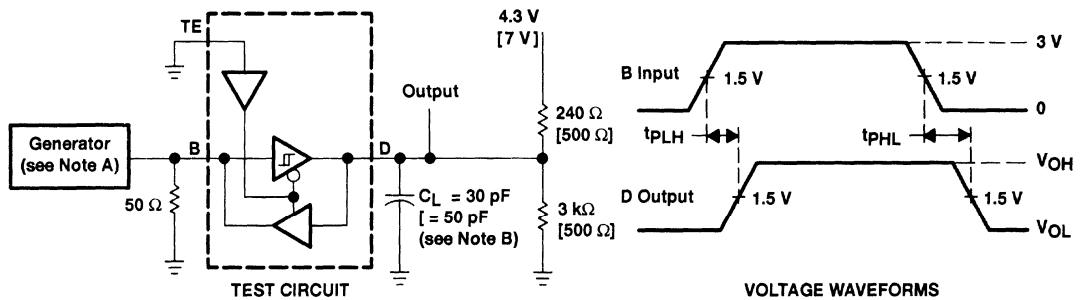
TE

Generator (see Note A)

B

50 Ω

D

Output

$C_L$ = 30 pF [ = 50 pF (see Note B)

4.3 V [7 V]

240 Ω [500 Ω]

3 kΩ [500 Ω]

TEST CIRCUIT

B Input

1.5 V

1.5 V

3 V

0

$t_{PLH}$

$t_{PHL}$

$V_{OH}$

D Output

1.5 V

1.5 V

$V_{OL}$

VOLTAGE WAVEFORMS